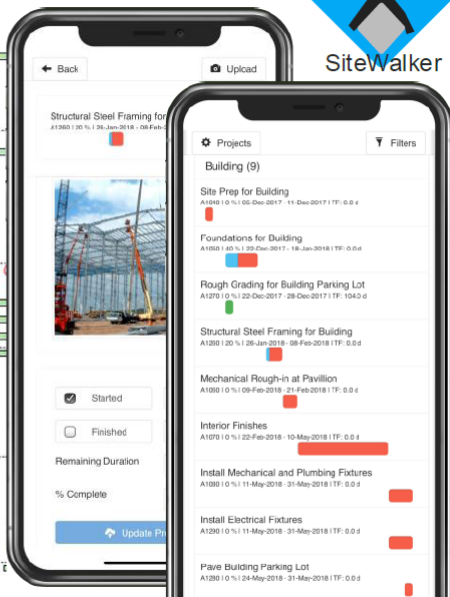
SiteWalker

Back

Upload

Structural Steel Framing for

A1260 | 20 % | 26-Jan-2018 - 08-Feb

Started

Finished

Remaining Duration

% Complete

Update Pr

Projects

Filters

Building (9)

Site Prep for Building

A1040 | 0 % | 05-Dec-2017 - 11-Dec-2017 | TF: 0.0 d

Foundations for Building

A1050 | 40 % | 22-Dec-2017 - 18-Jan-2018 | TF: 0.0 d

Rough Grading for Building Parking Lot

A1270 | 0 % | 22-Dec-2017 - 28-Dec-2017 | TF: 104.0 d

Structural Steel Framing for Building

A1260 | 20 % | 26-Jan-2018 - 08-Feb-2018 | TF: 0.0 d

Mechanical Rough-in at Pavillion

A1060 | 0 % | 09-Feb-2018 - 21-Feb-2018 | TF: 0.0 d

Interior Finishes

A1070 | 0 % | 22-Feb-2018 - 10-May-2018 | TF: 0.0 d

Install Mechanical and Plumbing Fixtures

A1080 | 0 % | 11-May-2018 - 31-May-2018 | TF: 0.0 d

Install Electrical Fixtures

A1290 | 0 % | 11-May-2018 - 31-May-2018 | TF: 0.0 d

Pave Building Parking Lot

A1280 | 0 % | 24-May-2018 - 31-May-2018 | TF: 0.0 d